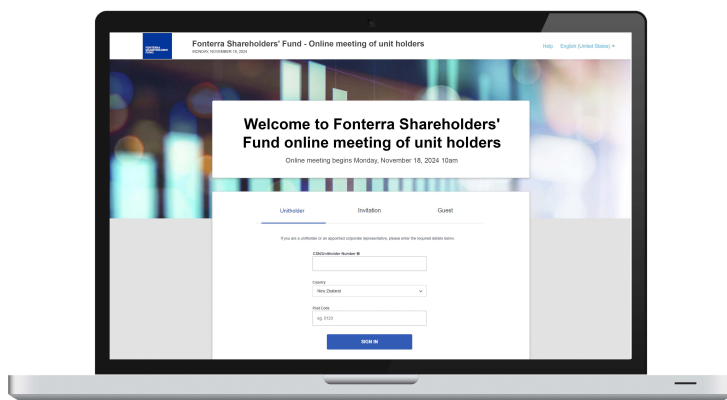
FONTERRA SHAREHOLDERS' FUND

Fonterra Shareholders' Fund - Online meeting of unit holders
MONDAY, NOVEMBER 18, 2024

Help English (United States)

Welcome to Fonterra Shareholders' Fund online meeting of unit holders

Online meeting begins Monday, November 18, 2024 10am

Unitholder Invitation Guest

If you are a unitholder or an appointed corporate representative, please enter the required details below.

CSN/Unitholder Number

Country
New Zealand

Post Code
eg. 0123

SIGN IN